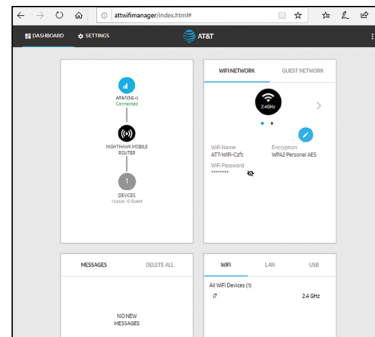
attwifimanager/index.html#

DASHBOARD SETTINGS

AT&T

AT&T LTE-3
Connected

NIGHTHAWK MOBILE ROUTER

1
DEVICES
1 Local · 0 Guest

WIFI NETWORK GUEST NETWORK

2.4GHz

WiFi Name
ATT-WiFi-Czft

Encryption
WPA2 Personal AES

WiFi Password
********

MESSAGES DELETE ALL

NO NEW MESSAGES

WIFI LAN USB

All WiFi Devices (1)
i7 2.4 GHz